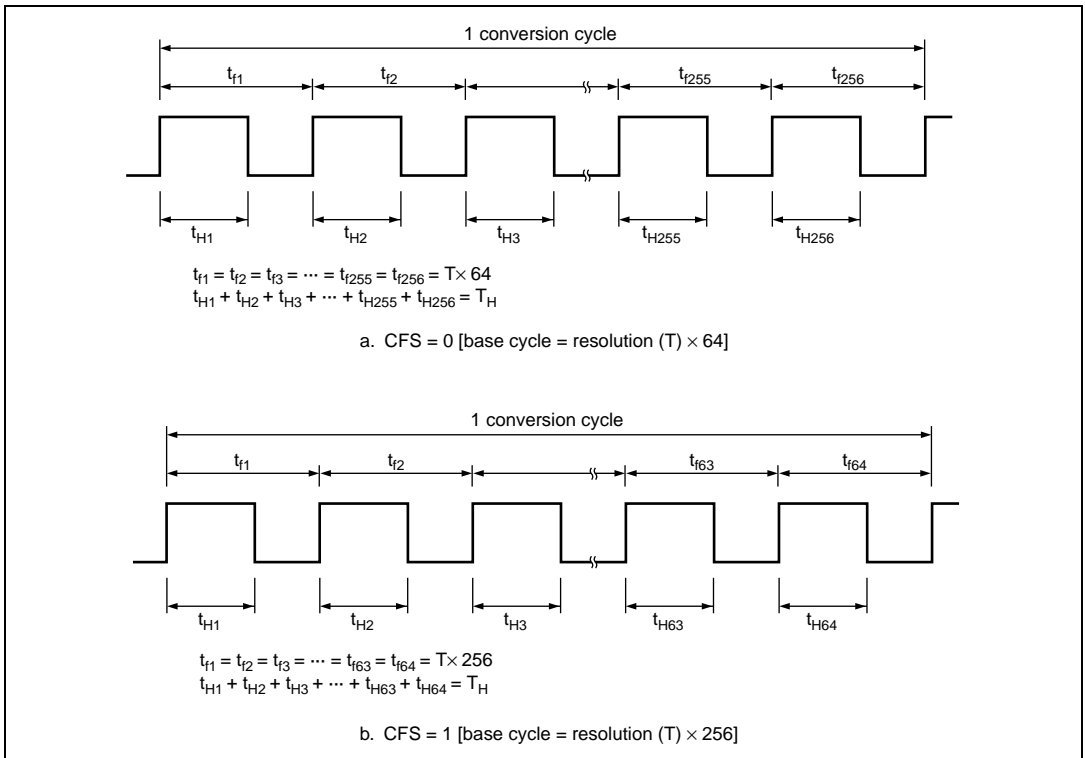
1 conversion cycle

$t_{f1}$ $t_{f2}$ $t_{f255}$ $t_{f256}$

$t_{H1}$ $t_{H2}$ $t_{H3}$ $t_{H255}$ $t_{H256}$

$t_{f1} = t_{f2} = t_{f3} = \cdots = t_{f255} = t_{f256} = T\times 64$
$t_{H1} + t_{H2} + t_{H3} + \cdots + t_{H255} + t_{H256} = T_H$

a. CFS = 0 [base cycle = resolution (T) $\times$ 64]

1 conversion cycle

$t_{f1}$ $t_{f2}$ $t_{f63}$ $t_{f64}$

$t_{H1}$ $t_{H2}$ $t_{H3}$ $t_{H63}$ $t_{H64}$

$t_{f1} = t_{f2} = t_{f3} = \cdots = t_{f63} = t_{f64} = T\times 256$
$t_{H1} + t_{H2} + t_{H3} + \cdots + t_{H63} + t_{H64} = T_H$

b. CFS = 1 [base cycle = resolution (T) $\times$ 256]